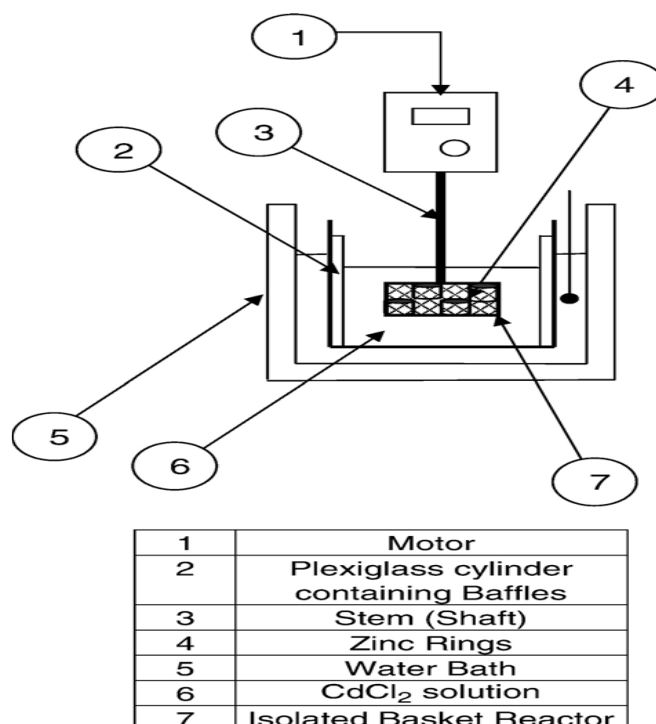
1

4

3

2

5

6

7

| 1 | Motor |
|---|---|
| 2 | Plexiglass cylinder containing Baffles |
| 3 | Stem (Shaft) |
| 4 | Zinc Rings |
| 5 | Water Bath |
| 6 | $CdCl_2$ solution |
| 7 | Isolated Basket Reactor |